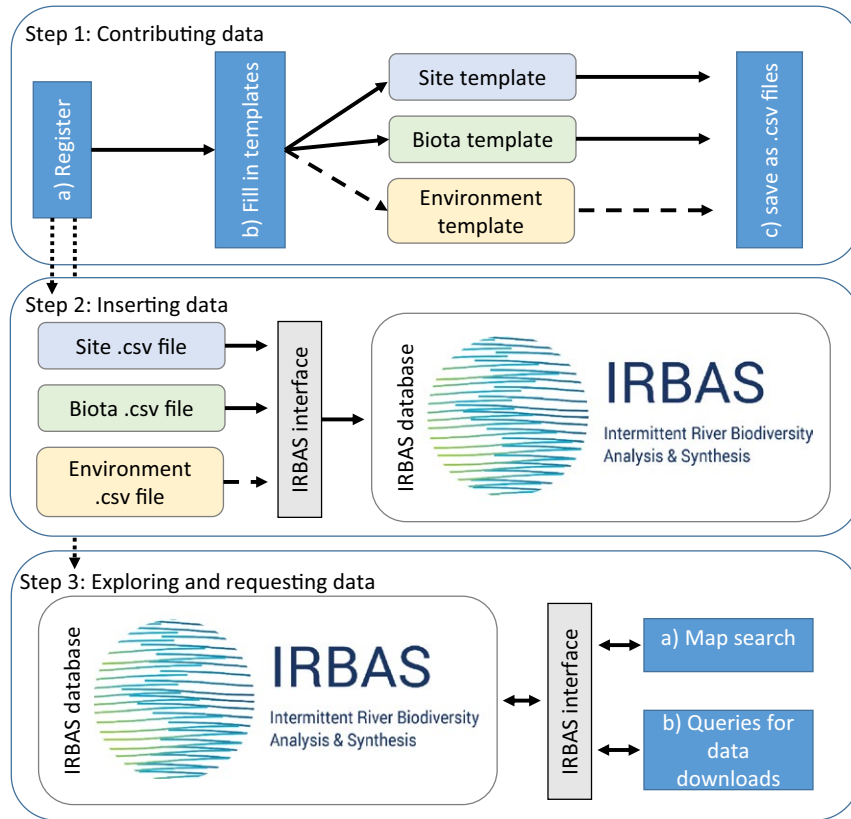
Step 1: Contributing data

a) Register

b) Fill in templates

Site template

Biota template

Environment template

c) save as .csv files

Step 2: Inserting data

Site .csv file

Biota .csv file

Environment .csv file

IRBAS interface

IRBAS database

IRBAS
Intermittent River Biodiversity Analysis & Synthesis

Step 3: Exploring and requesting data

IRBAS database

IRBAS
Intermittent River Biodiversity Analysis & Synthesis

IRBAS interface

a) Map search

b) Queries for data downloads